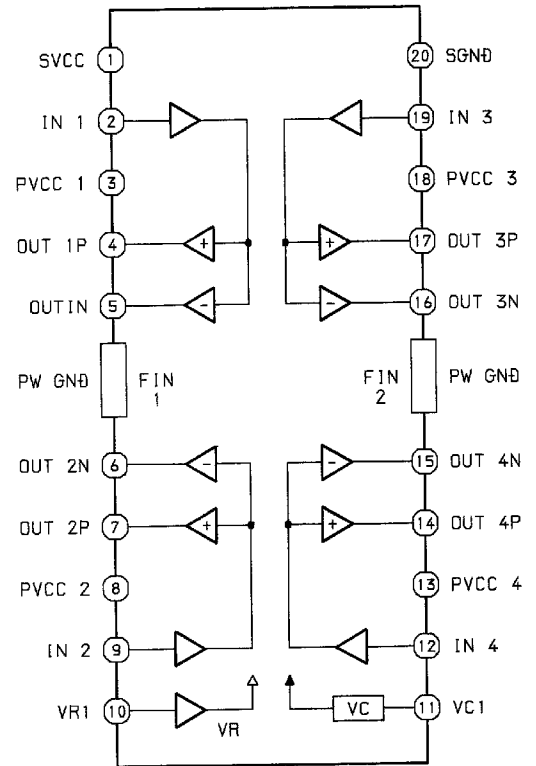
SVCC 1
IN 1 2
PVCC 1 3
OUT 1P 4
OUTIN 5
PW GND
FIN 1
OUT 2N 6
OUT 2P 7
PVCC 2 8
IN 2 9
VR1 10
VR

20 SGND
19 IN 3
18 PVCC 3
17 OUT 3P
16 OUT 3N
FIN 2
PW GND
15 OUT 4N
14 OUT 4P
13 PVCC 4
12 IN 4
VC
11 VC1

+
-
+
-
-
+
-
+